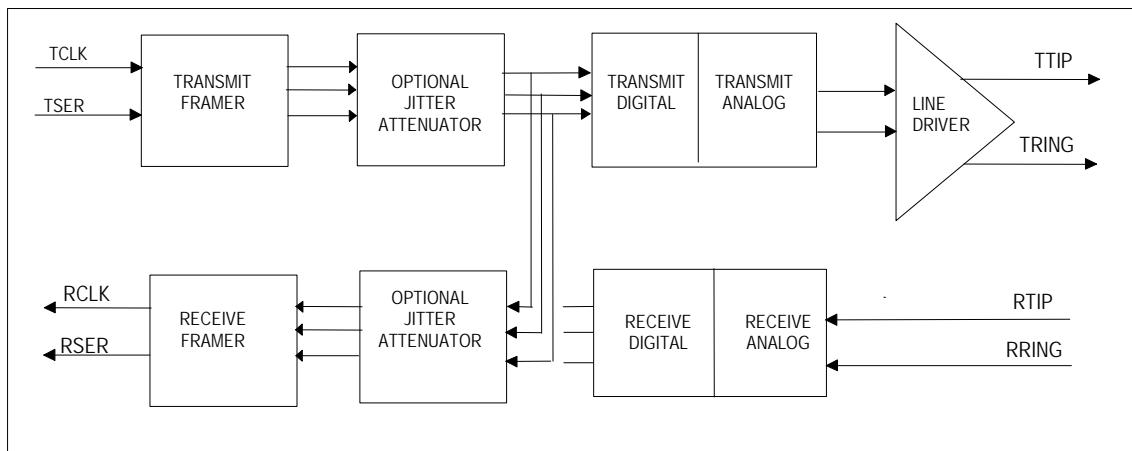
TCLK

TSER

TRANSMIT FRAMER

OPTIONAL JITTER ATTENUATOR

TRANSMIT DIGITAL

TRANSMIT ANALOG

LINE DRIVER

TTIP

TRING

RCLK

RSER

RECEIVE FRAMER

OPTIONAL JITTER ATTENUATOR

RECEIVE DIGITAL

RECEIVE ANALOG

RTIP

RRING